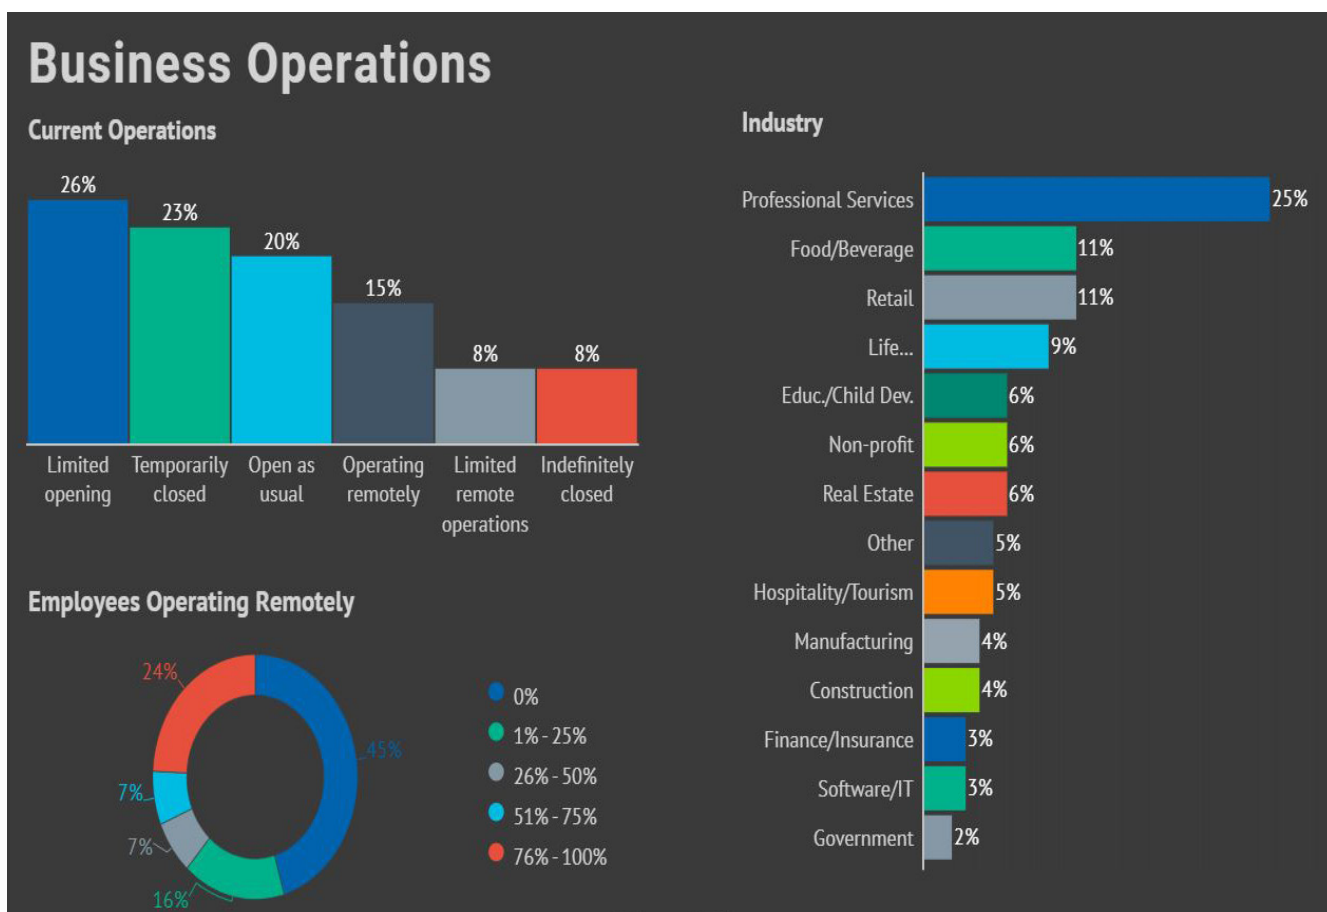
Business Operations

Current Operations

| 26% | 23% | 20% | 15% | 8% | 8% |
|---|---|---|---|---|---|
| Limited opening | Temporarily closed | Open as usual | Operating remotely | Limited remote operations | Indefinitely closed |

Employees Operating Remotely

24%
45%
7%
7%
16%

0%
1% - 25%
26% - 50%
51% - 75%
76% - 100%

Industry

| Professional Services | 25% |
|---|---|
| Food/Beverage | 11% |
| Retail | 11% |
| Life... | 9% |
| Educ./Child Dev. | 6% |
| Non-profit | 6% |
| Real Estate | 6% |
| Other | 5% |
| Hospitality/Tourism | 5% |
| Manufacturing | 4% |
| Construction | 4% |
| Finance/Insurance | 3% |
| Software/IT | 3% |
| Government | 2% |